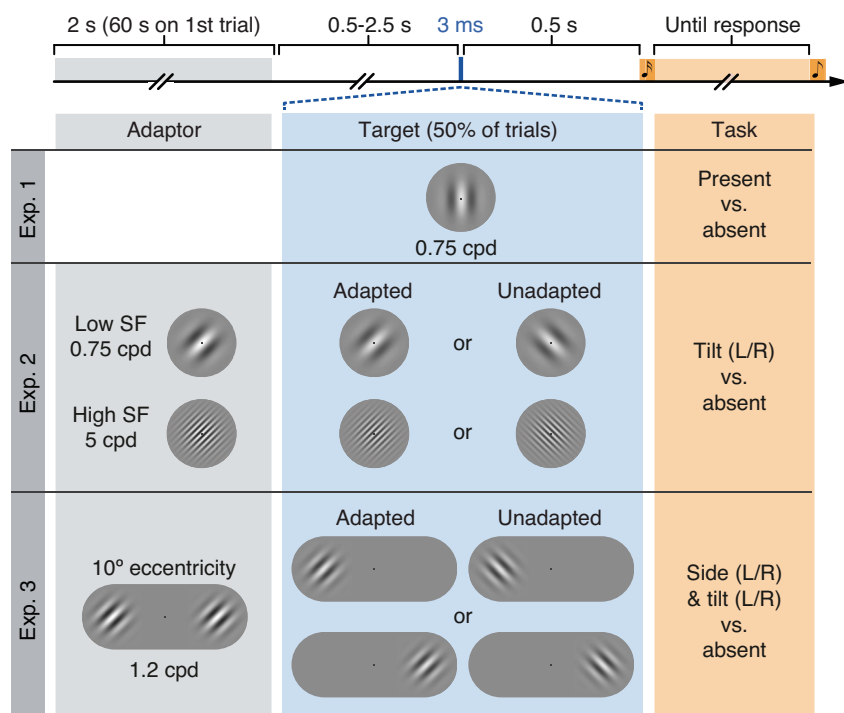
2 s (60 s on 1st trial)

0.5-2.5 s

3 ms

0.5 s

Until response

Adaptor

Target (50% of trials)

Task

Exp. 1

0.75 cpd

Present vs. absent

Exp. 2

Adapted

Unadapted

Low SF 0.75 cpd

or

High SF 5 cpd

or

Tilt (L/R) vs. absent

Exp. 3

Adapted

Unadapted

10º eccentricity

or

1.2 cpd

Side (L/R) & tilt (L/R) vs. absent